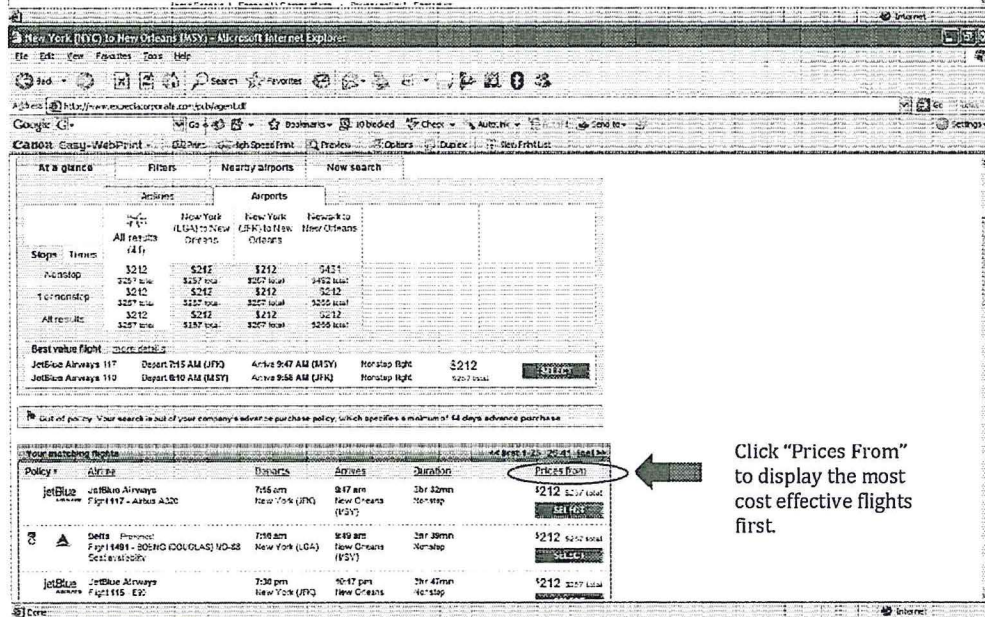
New York (NYC) to New Orleans (MSY) - Microsoft Internet Explorer

File Edit View Favorites Tools Help

Back Search Favorites

Address http://www.expediacorporate.com/pub/agent.dll

Google G- Go Bookmarks 10 blocked Check AutoLink Send to Settings

Canon Easy-WebPrint Print High Speed Print Preview Options Duplex Get PrintList

At a glance | Filters | Nearby airports | New search

Airlines | Airports

| | All results (41) | New York (LGA) to New Orleans | New York (JFK) to New Orleans | Newark to New Orleans |
|---|---|---|---|---|
| Stops Times | | | | |
| Nonstop | \$212 \$257 total | \$212 \$257 total | \$212 \$257 total | \$431 \$462 total |
| 1 or nonstop | \$212 \$257 total | \$212 \$257 total | \$212 \$257 total | \$212 \$256 total |
| All results | \$212 \$257 total | \$212 \$257 total | \$212 \$257 total | \$212 \$256 total |

Best value flight | more details

JetBlue Airways 117 Depart 7:15 AM (JFK) Arrive 9:47 AM (MSY) Nonstop flight \$212
JetBlue Airways 110 Depart 8:10 AM (MSY) Arrive 9:56 AM (JFK) Nonstop flight \$257 total SELECT

Out of policy. Your search is out of your company's advance purchase policy, which specifies a minimum of 14 days advance purchase.

Your matching flights 1-25 of 41

| Policy | Airline | Departs | Arrives | Duration | Prices from |
|---|---|---|---|---|---|
| | jetBlue JetBlue Airways Flight 117 - Airbus A320 | 7:15 am New York (JFK) | 9:47 am New Orleans (MSY) | 3hr 32mn Nonstop | \$212 \$257 total SELECT |
| | Delta Preferred Flight 1491 - BOEING (DOUGLAS) MD-88 Seat availability | 7:10 am New York (LGA) | 9:49 am New Orleans (MSY) | 3hr 39mn Nonstop | \$212 \$257 total SELECT |
| | jetBlue JetBlue Airways Flight 115 - E90 | 7:30 pm New York (JFK) | 10:17 pm New Orleans (MSY) | 3hr 47mn Nonstop | \$212 \$257 total |

Click "Prices From" to display the most cost effective flights first.

Done Internet